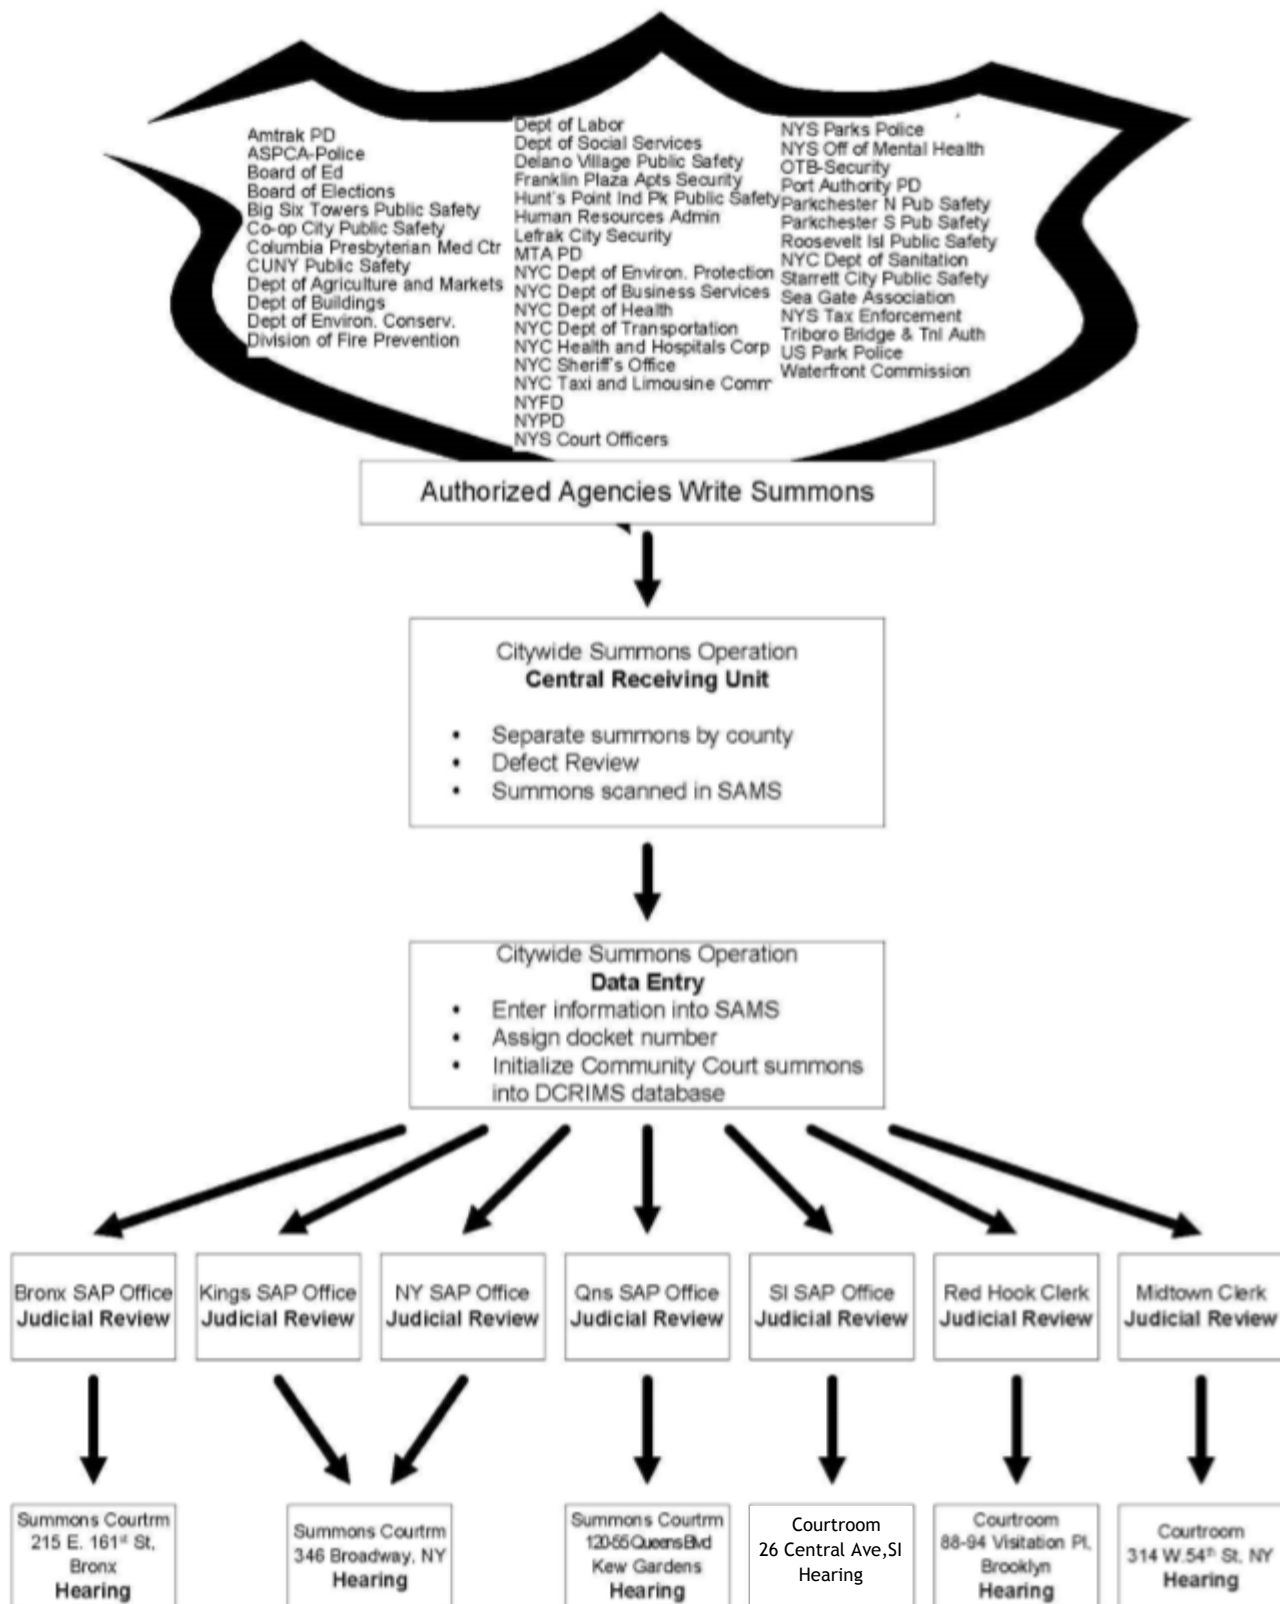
Amtrak PD
ASPCA-Police
Board of Ed
Board of Elections
Big Six Towers Public Safety
Co-op City Public Safety
Columbia Presbyterian Med Ctr
CUNY Public Safety
Dept of Agriculture and Markets
Dept of Buildings
Dept of Environ. Conserv.
Division of Fire Prevention

Dept of Labor
Dept of Social Services
Delano Village Public Safety
Franklin Plaza Apts Security
Hunt's Point Ind Pk Public Safety
Human Resources Admin
Lefrak City Security
MTA PD
NYC Dept of Environ. Protection
NYC Dept of Business Services
NYC Dept of Health
NYC Dept of Transportation
NYC Health and Hospitals Corp
NYC Sheriff's Office
NYC Taxi and Limousine Comm
NYFD
NYPD
NYS Court Officers

NYS Parks Police
NYS Off of Mental Health
OTB-Security
Port Authority PD
Parkchester N Pub Safety
Parkchester S Pub Safety
Roosevelt Isl Public Safety
NYC Dept of Sanitation
Starrett City Public Safety
Sea Gate Association
NYS Tax Enforcement
Triboro Bridge & Tnl Auth
US Park Police
Waterfront Commission

Authorized Agencies Write Summons

Citywide Summons Operation
Central Receiving Unit
• Separate summons by county
• Defect Review
• Summons scanned in SAMS

Citywide Summons Operation
Data Entry
• Enter information into SAMS
• Assign docket number
• Initialize Community Court summons into DCRIMS database

Bronx SAP Office
Judicial Review

Kings SAP Office
Judicial Review

NY SAP Office
Judicial Review

Qns SAP Office
Judicial Review

SI SAP Office
Judicial Review

Red Hook Clerk
Judicial Review

Midtown Clerk
Judicial Review

Summons Courtrm
215 E. 161st St. Bronx
Hearing

Summons Courtrm
346 Broadway, NY
Hearing

Summons Courtrm
120-55 Queens Blvd
Kew Gardens
Hearing

Courtroom
26 Central Ave,SI
Hearing

Courtroom
88-94 Visitation Pl.
Brooklyn
Hearing

Courtroom
314 W.54th St. NY
Hearing